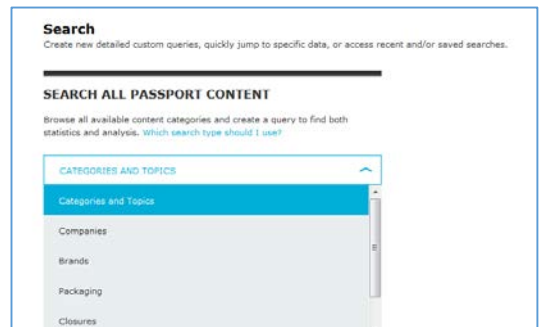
Search
Create new detailed custom queries, quickly jump to specific data, or access recent and/or saved searches.

SEARCH ALL PASSPORT CONTENT

Browse all available content categories and create a query to find both statistics and analysis. Which search type should I use?

CATEGORIES AND TOPICS

Categories and Topics

Companies

Brands

Packaging

Closures